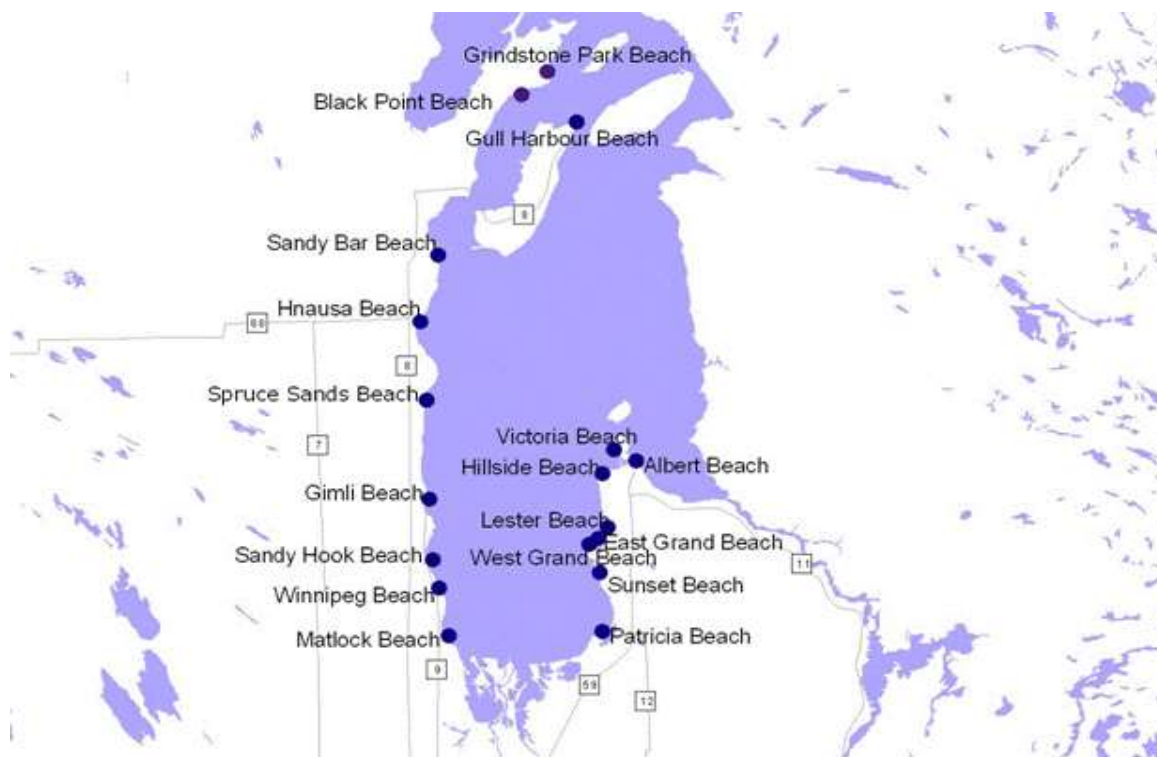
Grindstone Park Beach
Black Point Beach
Gull Harbour Beach
8
Sandy Bar Beach
Hnausa Beach
68
8
Spruce Sands Beach
7
Victoria Beach
Hillside Beach
Albert Beach
Gimli Beach
Lester Beach
East Grand Beach
Sandy Hook Beach
West Grand Beach
11
Sunset Beach
Winnipeg Beach
Matlock Beach
Patricia Beach
9
59
12